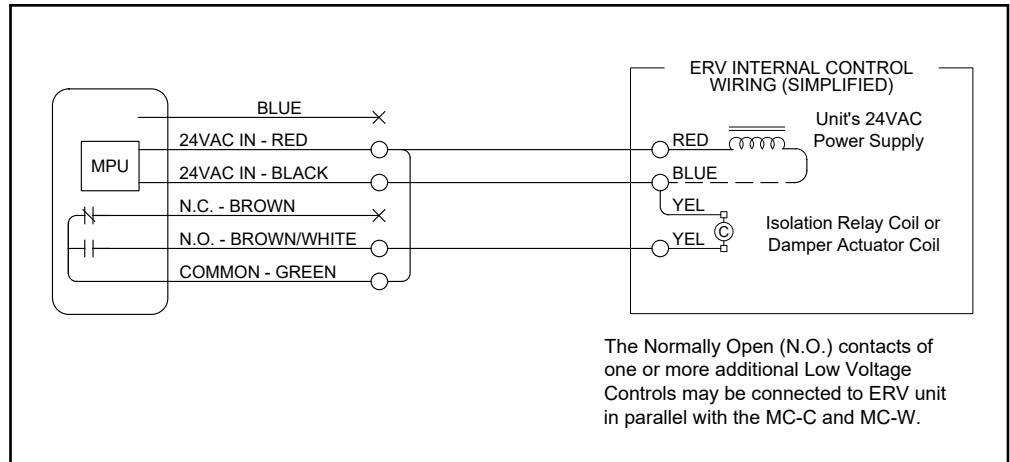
BLUE

MPU

24VAC IN - RED

24VAC IN - BLACK

N.C. - BROWN

N.O. - BROWN/WHITE

COMMON - GREEN

ERV INTERNAL CONTROL WIRING (SIMPLIFIED)

RED

Unit's 24VAC Power Supply

BLUE

YEL

C

Isolation Relay Coil or Damper Actuator Coil

YEL

The Normally Open (N.O.) contacts of one or more additional Low Voltage Controls may be connected to ERV unit in parallel with the MC-C and MC-W.